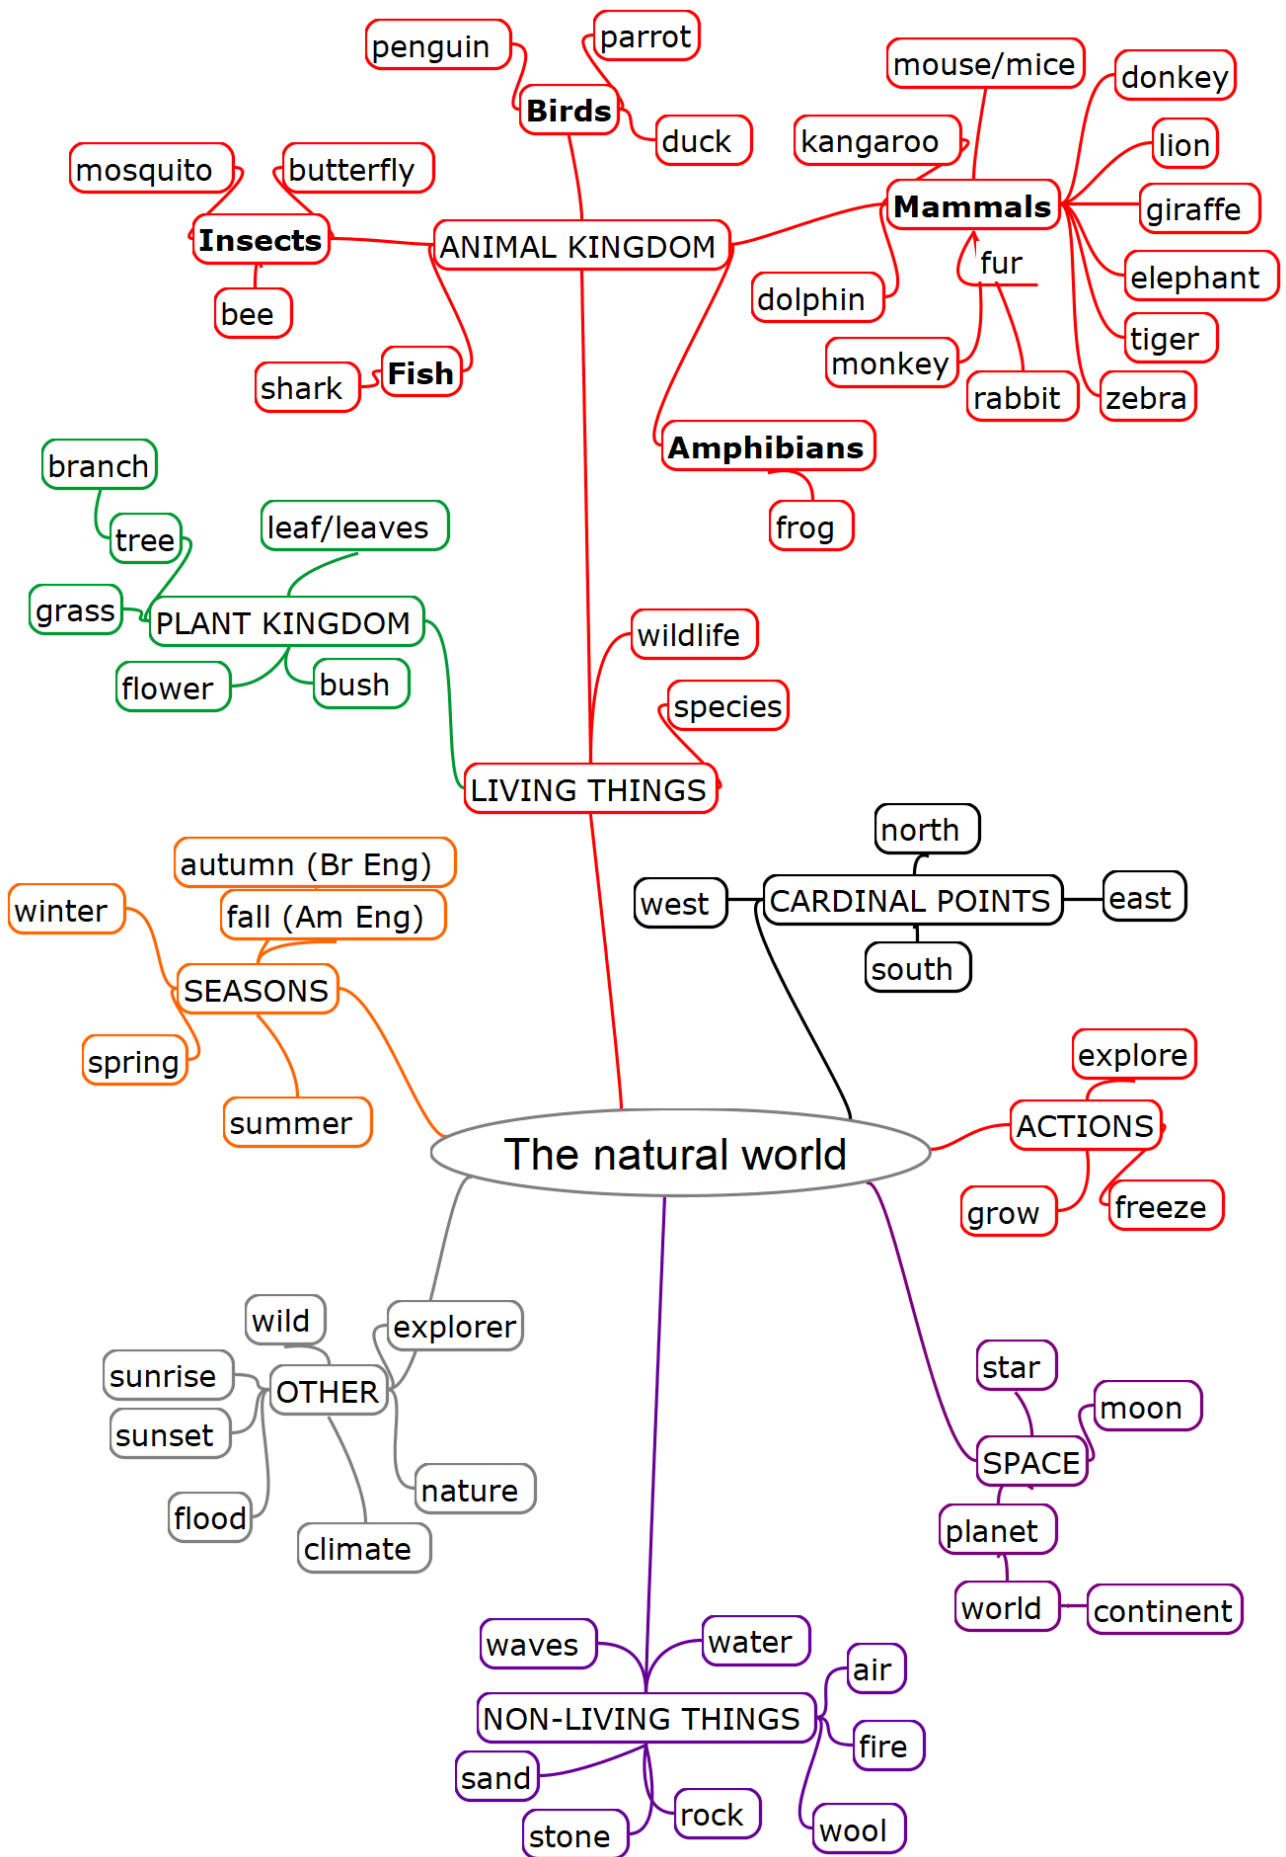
penguin
parrot
Birds
duck
mouse/mice
donkey
kangaroo
lion
mosquito
butterfly
Mammals
giraffe
Insects
ANIMAL KINGDOM
fur
elephant
dolphin
bee
tiger
monkey
shark
Fish
rabbit
zebra
Amphibians
frog
branch
tree
leaf/leaves
grass
PLANT KINGDOM
wildlife
flower
bush
species
LIVING THINGS
north
autumn (Br Eng)
winter
fall (Am Eng)
west
CARDINAL POINTS
east
south
SEASONS
explore
spring
summer
ACTIONS
The natural world
grow
freeze
wild
explorer
sunrise
OTHER
star
sunset
moon
SPACE
nature
flood
planet
climate
world
continent
waves
water
air
NON-LIVING THINGS
fire
sand
rock
stone
wool